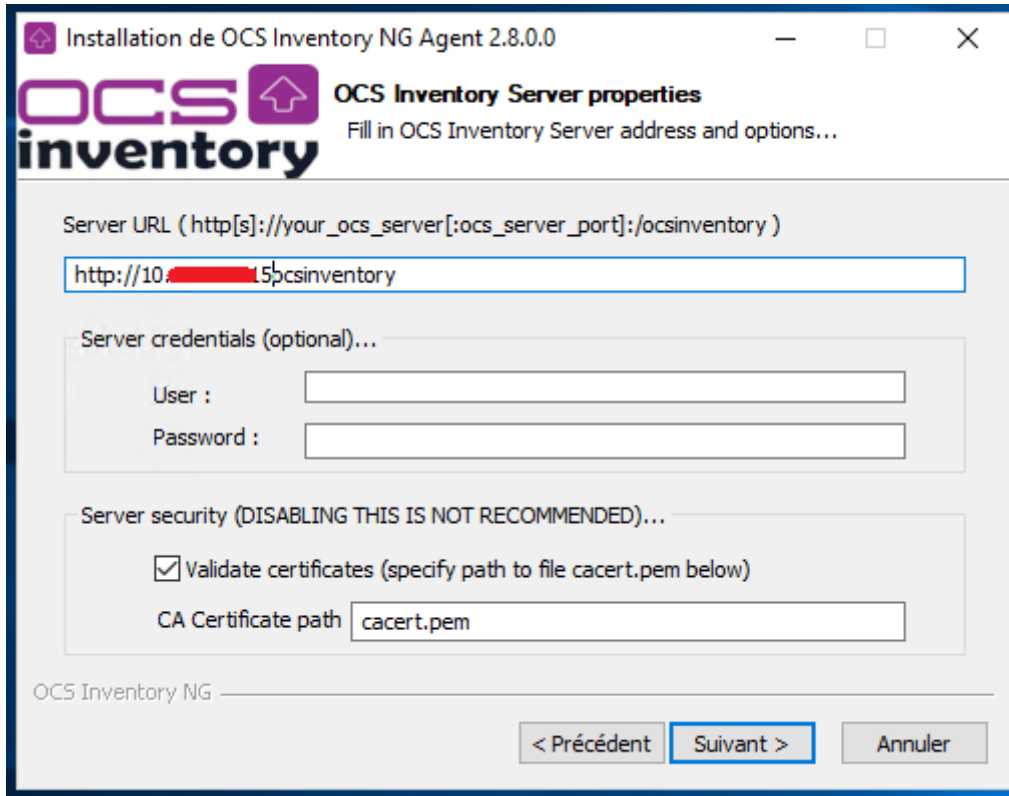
Installation de OCS Inventory NG Agent 2.8.0.0

OCS inventory

OCS Inventory Server properties
Fill in OCS Inventory Server address and options...

Server URL ( http[s]://your_ocs_server[:ocs_server_port]:/ocsinventory )

http://10.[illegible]15ocsinventory

Server credentials (optional)...

User :

Password :

Server security (DISABLING THIS IS NOT RECOMMENDED)...

Validate certificates (specify path to file cacert.pem below)

CA Certificate path cacert.pem

OCS Inventory NG

< Précédent Suivant > Annuler